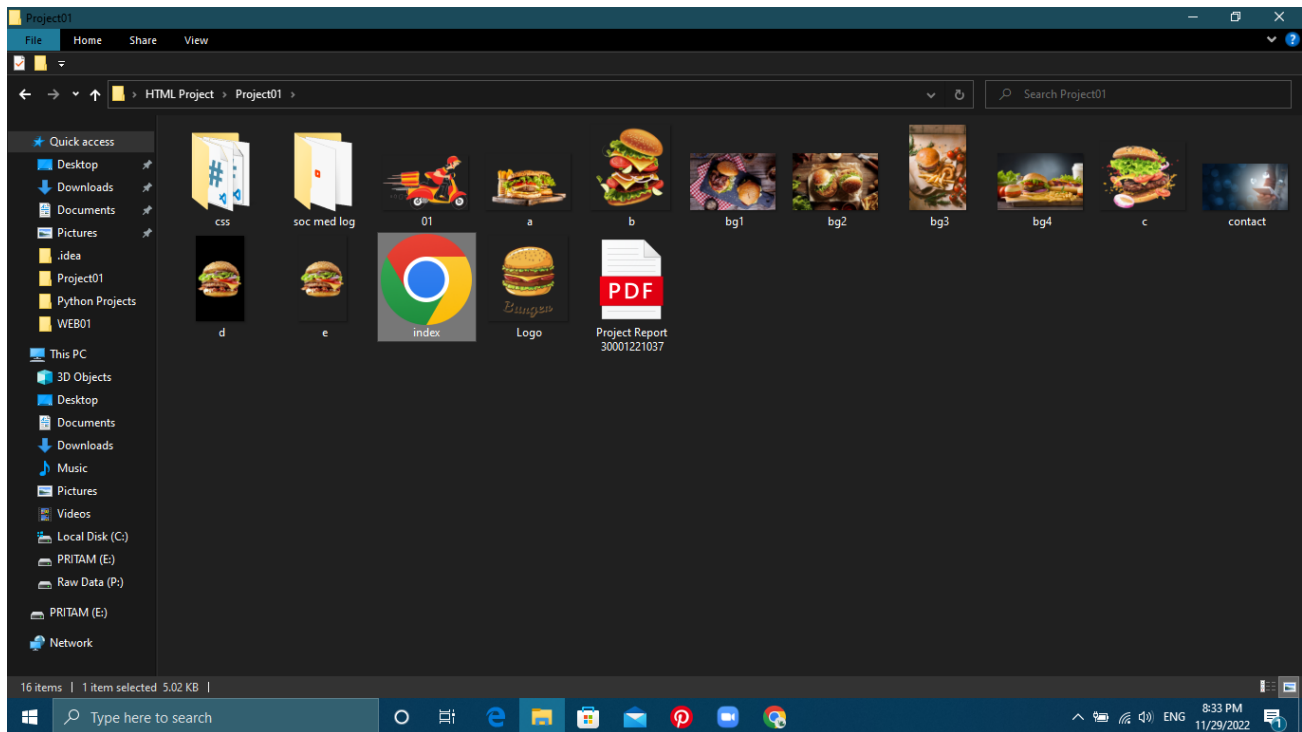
Project01

File Home Share View

HTML Project > Project01 >

Search Project01

Quick access
Desktop
Downloads
Documents
Pictures
.idea
Project01
Python Projects
WEB01

This PC
3D Objects
Desktop
Documents
Downloads
Music
Pictures
Videos
Local Disk (C:)
PRITAM (E:)
Raw Data (P:)

PRITAM (E:)

Network

css
soc med log
01
a
b
bg1
bg2
bg3
bg4
c
contact
d
e
index
Burger
Logo
PDF
Project Report 30001221037

16 items | 1 item selected 5.02 KB |

Type here to search

ENG
8:33 PM
11/29/2022